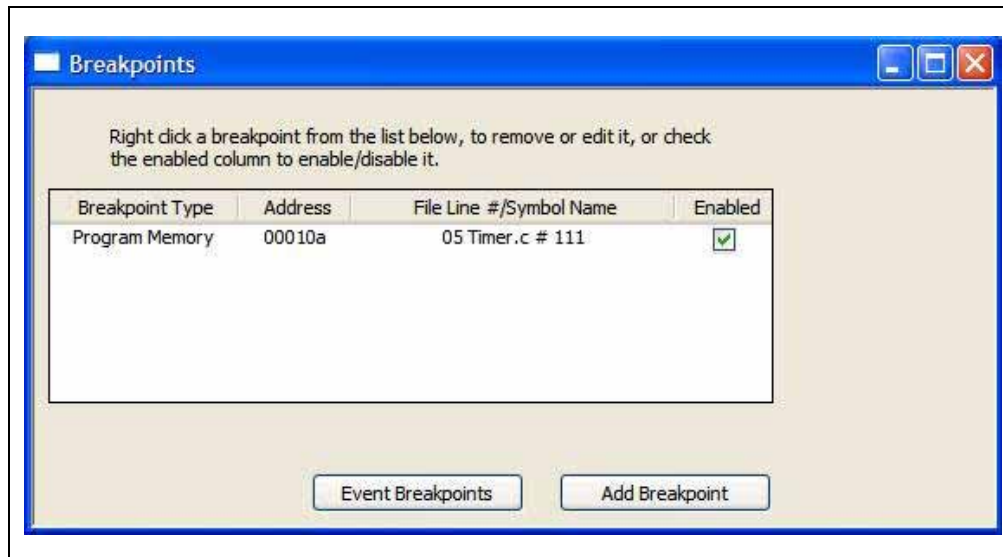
Breakpoints

Right click a breakpoint from the list below, to remove or edit it, or check the enabled column to enable/disable it.

| Breakpoint Type | Address | File Line #/Symbol Name | Enabled |
|---|---|---|---|
| Program Memory | 00010a | 05 Timer.c # 111 | ☑ |

Event Breakpoints

Add Breakpoint